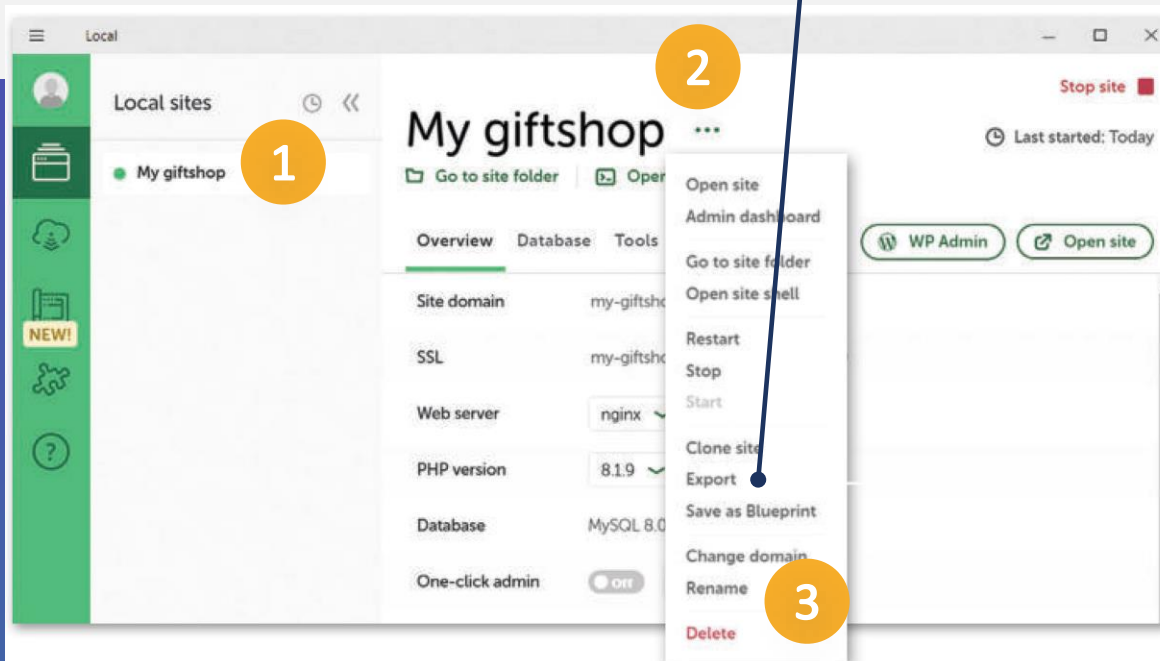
Local

Local sites

My giftshop

1

NEW!

2

My giftshop ···

Go to site folder Oper

Stop site

Last started: Today

Overview Database Tools

WP Admin Open site

Site domain my-giftsho

SSL my-giftsho

Web server nginx

PHP version 8.1.9

Database MySQL 8.0

One-click admin Off

Open site
Admin dashboard
Go to site folder
Open site shell
Restart
Stop
Start
Clone site
Export
Save as Blueprint
Change domain
Rename
Delete

3